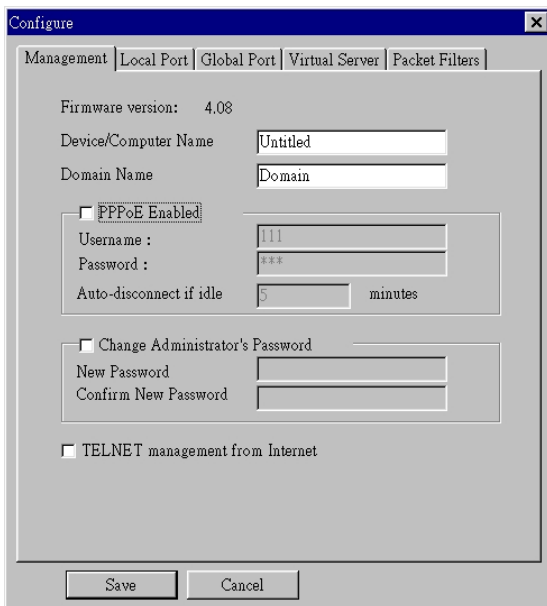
Configure

Management | Local Port | Global Port | Virtual Server | Packet Filters

Firmware version: 4.08

Device/Computer Name Untitled

Domain Name Domain

☐ PPPoE Enabled

Username : 111

Password : ***

Auto-disconnect if idle 5 minutes

☐ Change Administrator's Password

New Password

Confirm New Password

☐ TELNET management from Internet

Save Cancel